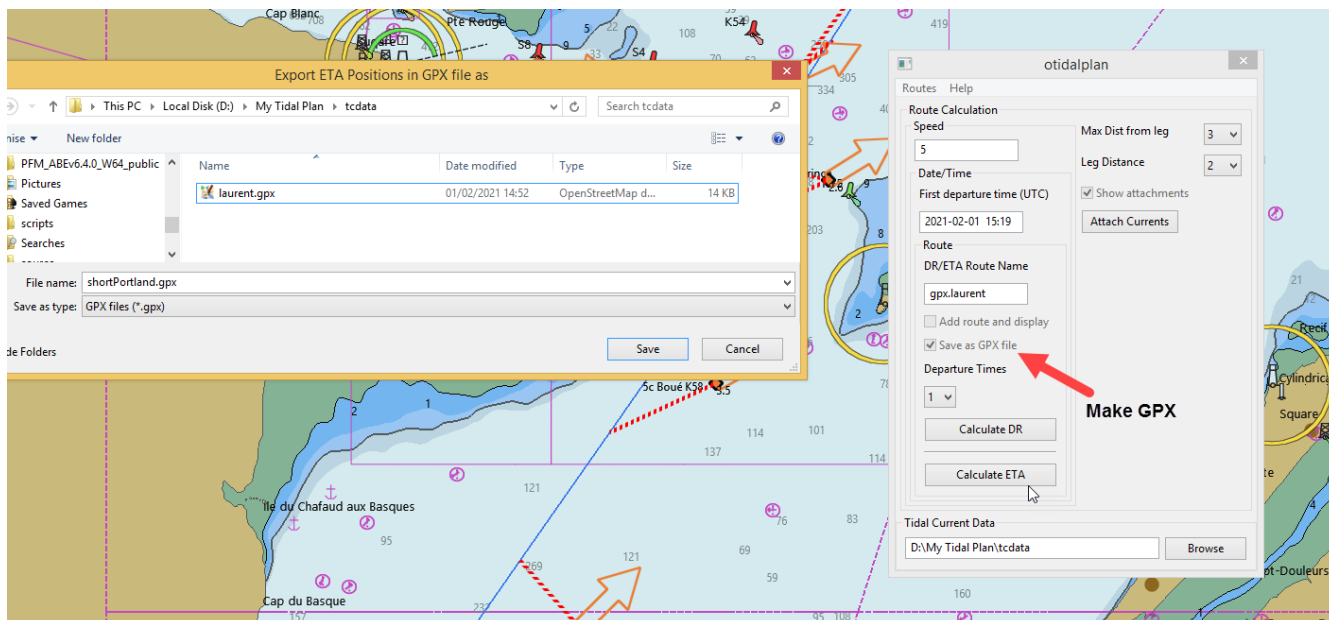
Cap Blanc
708
Pte Rouge
22
108
K54
419
S8
9
33
S4
305
334
2
203
8
2
21
Recif
Cylindrica
Square
78
114
101
137
114
121
76
83
95
121
69
59
160
269
232
157
Île du Chafaud aux Basques
Cap du Basque
5c Boué K58
3.5
2.6
2
1
ot-Douleurs

Export ETA Positions in GPX file as
This PC › Local Disk (D:) › My Tidal Plan › tcdata
Search tcdata
nise ▾ New folder
PFM_ABEv6.4.0_W64_public
Pictures
Saved Games
scripts
Searches
Name
Date modified
Type
Size
laurent.gpx
01/02/2021 14:52
OpenStreetMap d...
14 KB
File name: shortPortland.gpx
Save as type: GPX files (*.gpx)
de Folders
Save
Cancel

otidalplan
Routes Help
Route Calculation
Speed
5
Date/Time
First departure time (UTC)
2021-02-01 15:19
Route
DR/ETA Route Name
gpx.laurent
Add route and display
Save as GPX file
Departure Times
1
Calculate DR
Calculate ETA
Max Dist from leg
3
Leg Distance
2
Show attachments
Attach Currents
Tidal Current Data
D:\My Tidal Plan\tcdata
Browse

Make GPX